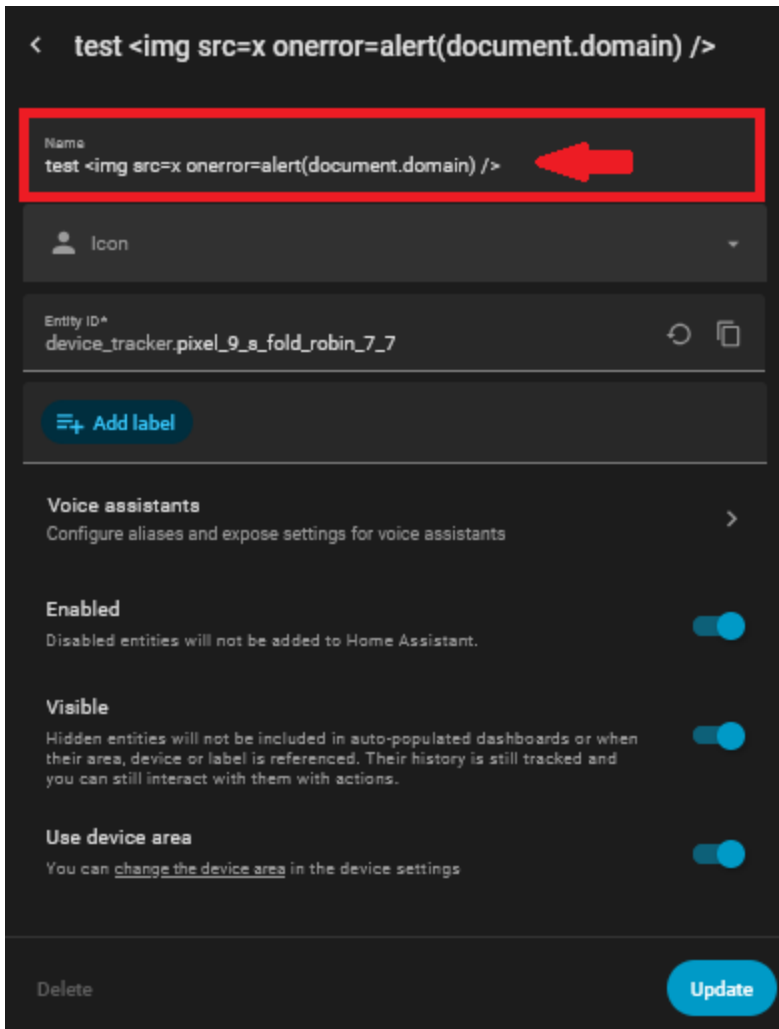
< test <img src=x onerror=alert(document.domain) />

Name
test <img src=x onerror=alert(document.domain) />

Icon

Entity ID*
device_tracker.pixel_9_s_fold_robin_7_7

Add label

Voice assistants
Configure aliases and expose settings for voice assistants

Enabled
Disabled entities will not be added to Home Assistant.

Visible
Hidden entities will not be included in auto-populated dashboards or when their area, device or label is referenced. Their history is still tracked and you can still interact with them with actions.

Use device area
You can change the device area in the device settings

Delete

Update